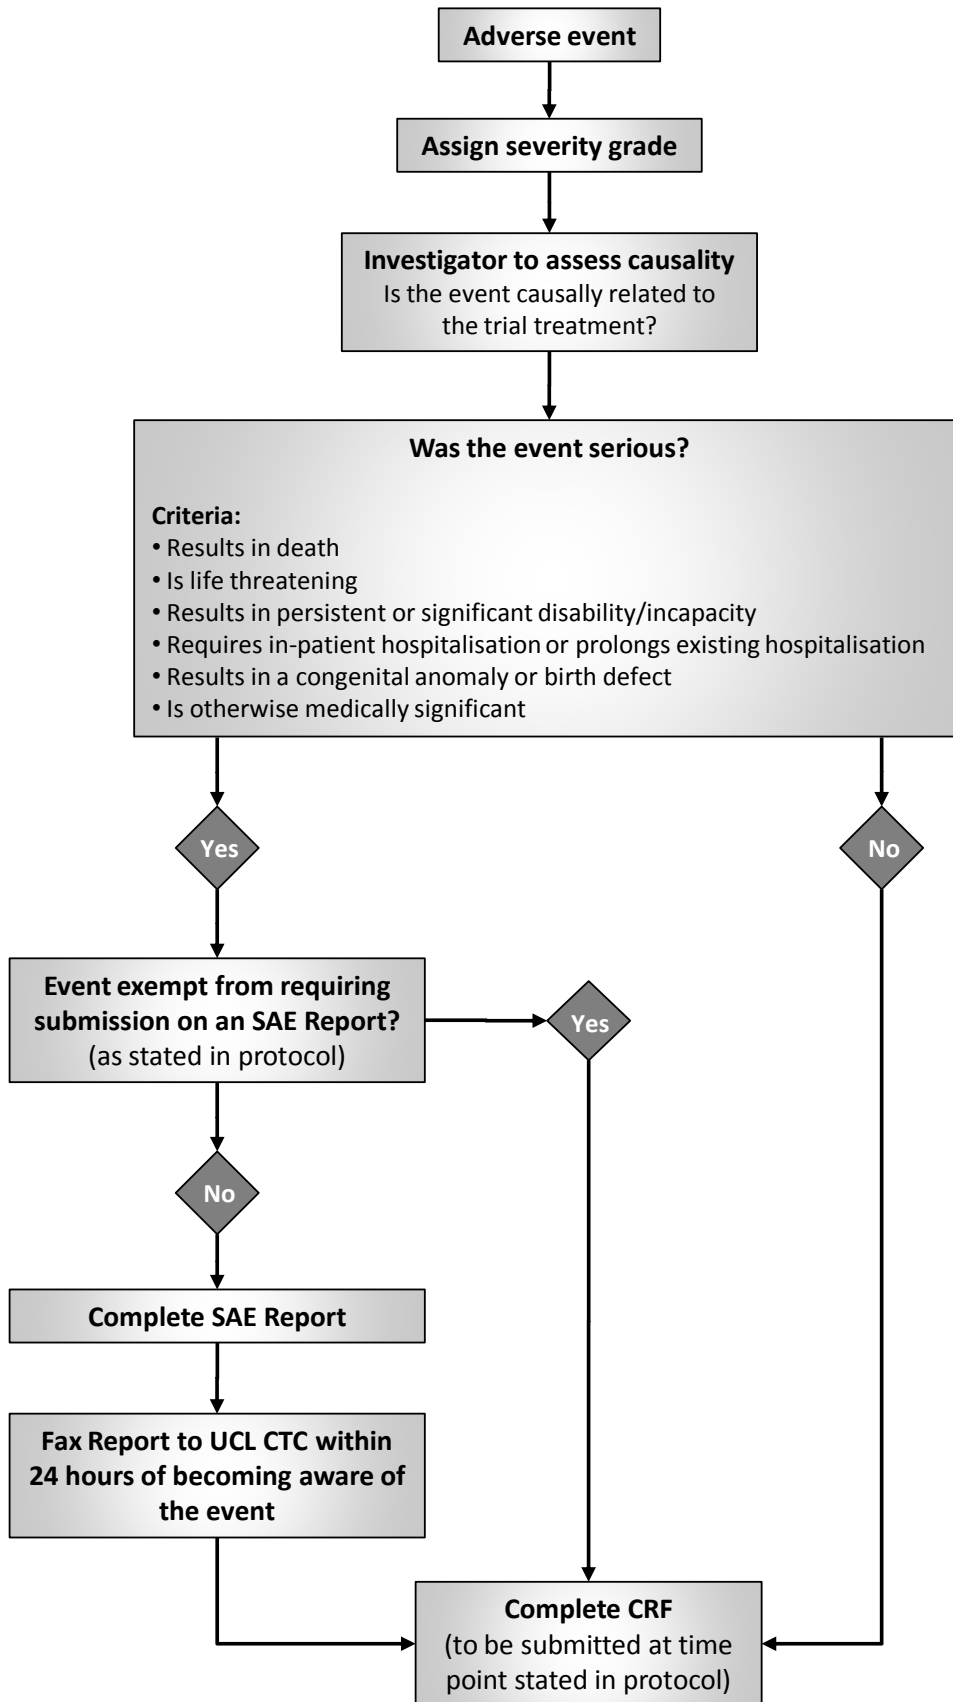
Adverse event

Assign severity grade

Investigator to assess causality
Is the event causally related to the trial treatment?

Was the event serious?

Criteria:
• Results in death
• Is life threatening
• Results in persistent or significant disability/incapacity
• Requires in-patient hospitalisation or prolongs existing hospitalisation
• Results in a congenital anomaly or birth defect
• Is otherwise medically significant

Yes

No

Event exempt from requiring submission on an SAE Report?
(as stated in protocol)

Yes

No

Complete SAE Report

Fax Report to UCL CTC within 24 hours of becoming aware of the event

Complete CRF
(to be submitted at time point stated in protocol)